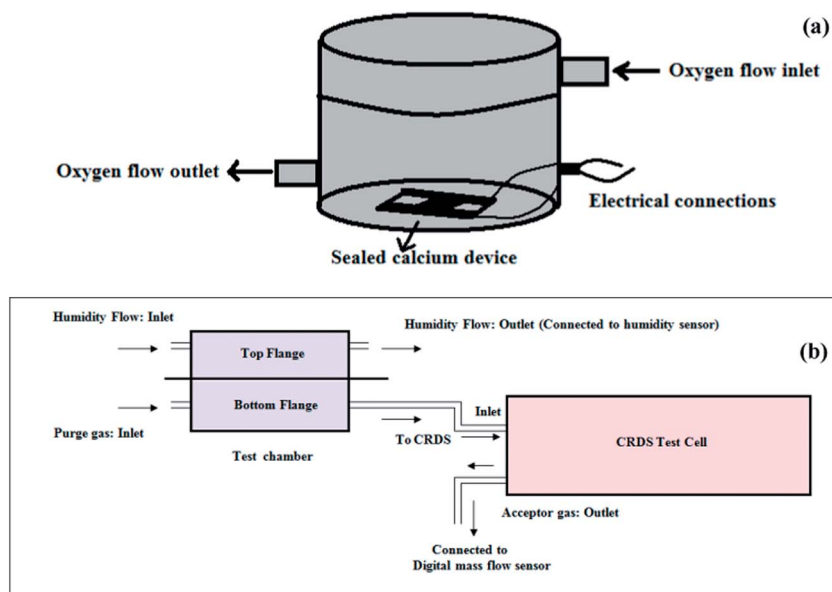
(a)

Oxygen flow inlet

Oxygen flow outlet

Electrical connections

Sealed calcium device

Humidity Flow: Inlet

Humidity Flow: Outlet (Connected to humidity sensor)

(b)

Top Flange

Bottom Flange

Purge gas: Inlet

Test chamber

To CRDS

Inlet

CRDS Test Cell

Acceptor gas: Outlet

Connected to Digital mass flow sensor